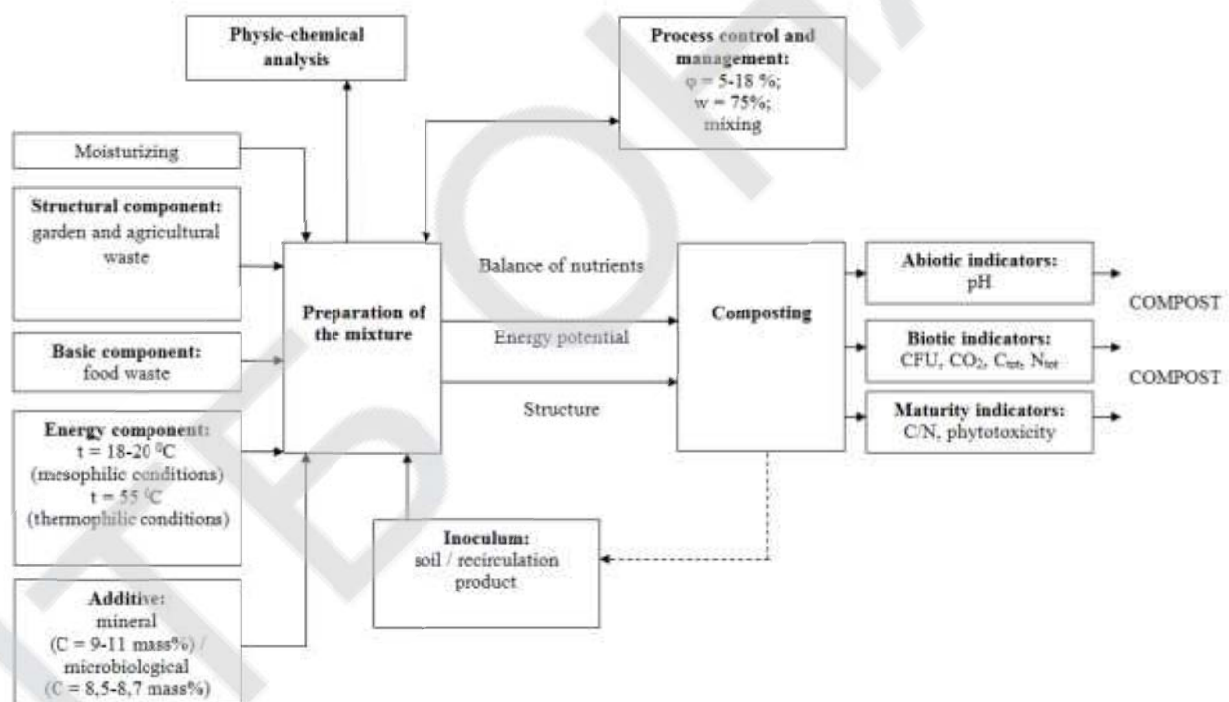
Physic-chemical analysis

Process control and management:
$\varphi$ = 5-18 %;
w = 75%;
mixing

Moisturizing

Structural component:
garden and agricultural waste

Basic component:
food waste

Energy component:
t = 18-20 $^0$C
(mesophilic conditions)
t = 55 $^0$C
(thermophilic conditions)

Additive:
mineral
(C = 9-11 mass%) /
microbiological
(C = 8,5-8,7 mass%)

Preparation of the mixture

Balance of nutrients

Energy potential

Structure

Inoculum:
soil / recirculation product

Composting

Abiotic indicators:
pH

Biotic indicators:
CFU, $CO_2$, $C_{tot}$, $N_{tot}$

Maturity indicators:
C/N, phytotoxicity

COMPOST

COMPOST